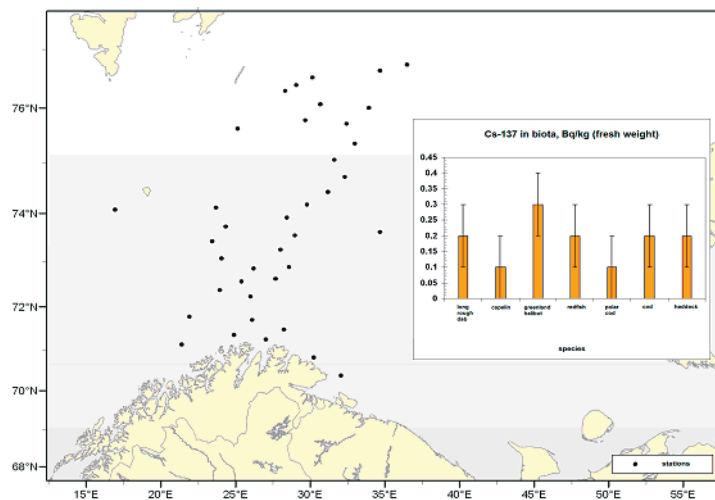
76°N
74°N
72°N
70°N
68°N
15°E
20°E
25°E
30°E
35°E
40°E
45°E
50°E
55°E

Cs-137 in biota, Bq/kg (fresh weight)

0.45
0.4
0.35
0.3
0.25
0.2
0.15
0.1
0.05
0

long rough dab
capelin
greenland halibut
redfish
polar cod
cod
haddock

species

stations